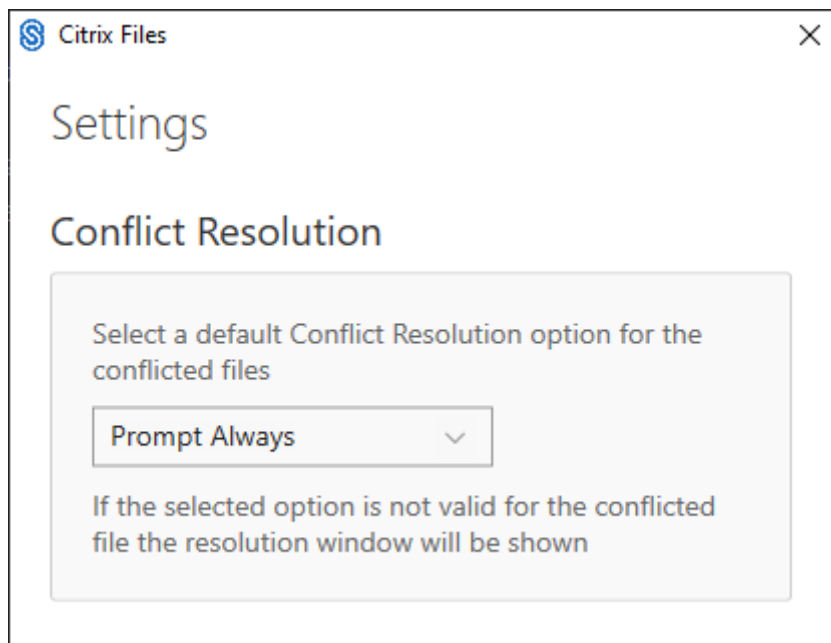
Citrix Files

Settings

Conflict Resolution

Select a default Conflict Resolution option for the conflicted files

Prompt Always

If the selected option is not valid for the conflicted file the resolution window will be shown